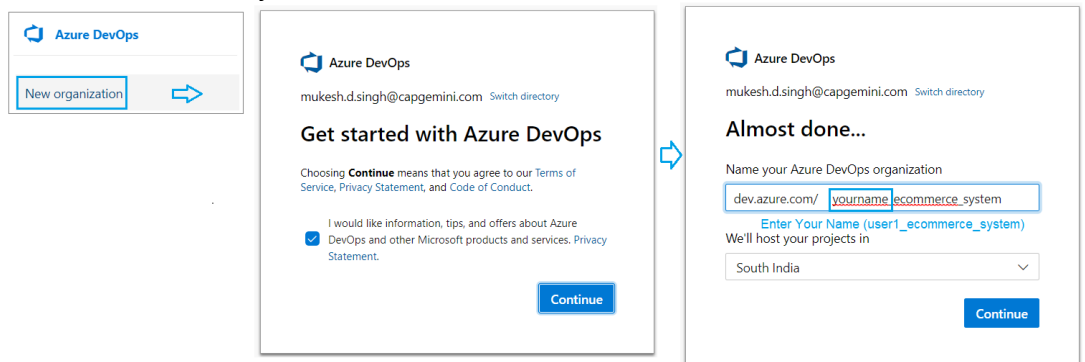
Azure DevOps

New organization

Azure DevOps

mukesh.d.singh@capgemini.com Switch directory

Get started with Azure DevOps

Choosing **Continue** means that you agree to our Terms of Service, Privacy Statement, and Code of Conduct.

I would like information, tips, and offers about Azure DevOps and other Microsoft products and services. Privacy Statement.

Continue

Azure DevOps

mukesh.d.singh@capgemini.com Switch directory

Almost done...

Name your Azure DevOps organization

dev.azure.com/ yourname_ecommerce_system

Enter Your Name (user1_ecommerce_system)

We'll host your projects in

South India

Continue